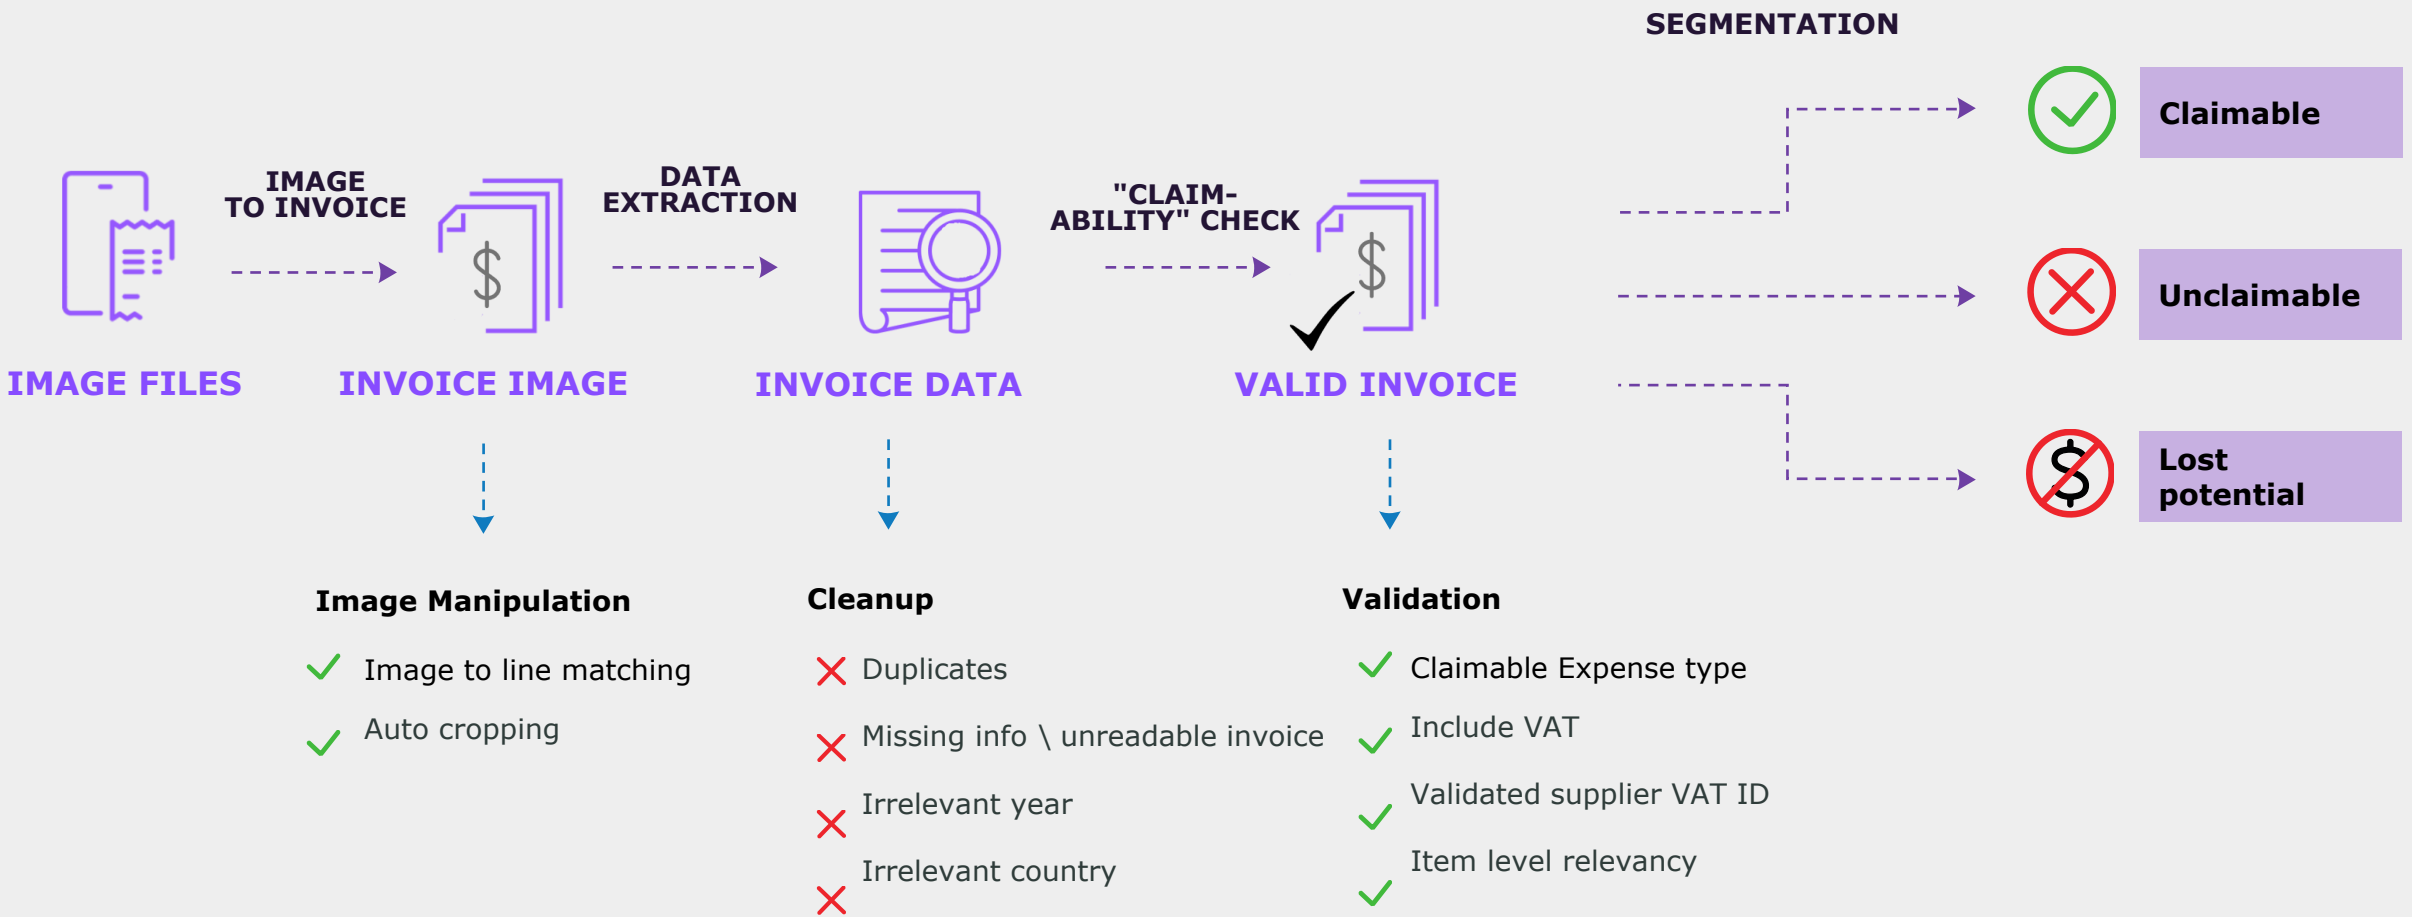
SEGMENTATION

IMAGE TO INVOICE

DATA EXTRACTION

"CLAIM-ABILITY" CHECK

Claimable

Unclaimable

Lost potential

IMAGE FILES

INVOICE IMAGE

INVOICE DATA

VALID INVOICE

$

$

$

Image Manipulation

Image to line matching

Auto cropping

Cleanup

Duplicates

Missing info \ unreadable invoice

Irrelevant year

Irrelevant country

Validation

Claimable Expense type

Include VAT

Validated supplier VAT ID

Item level relevancy